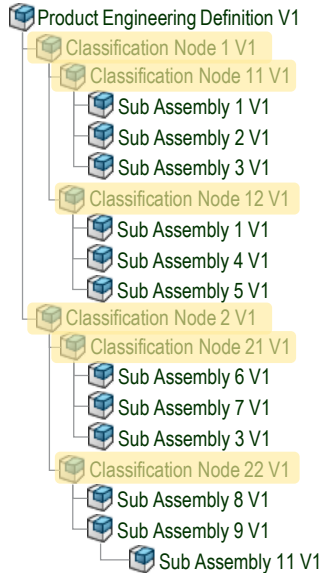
Product Engineering Definition V1
Classification Node 1 V1
Classification Node 11 V1
Sub Assembly 1 V1
Sub Assembly 2 V1
Sub Assembly 3 V1
Classification Node 12 V1
Sub Assembly 1 V1
Sub Assembly 4 V1
Sub Assembly 5 V1
Classification Node 2 V1
Classification Node 21 V1
Sub Assembly 6 V1
Sub Assembly 7 V1
Sub Assembly 3 V1
Classification Node 22 V1
Sub Assembly 8 V1
Sub Assembly 9 V1
Sub Assembly 11 V1